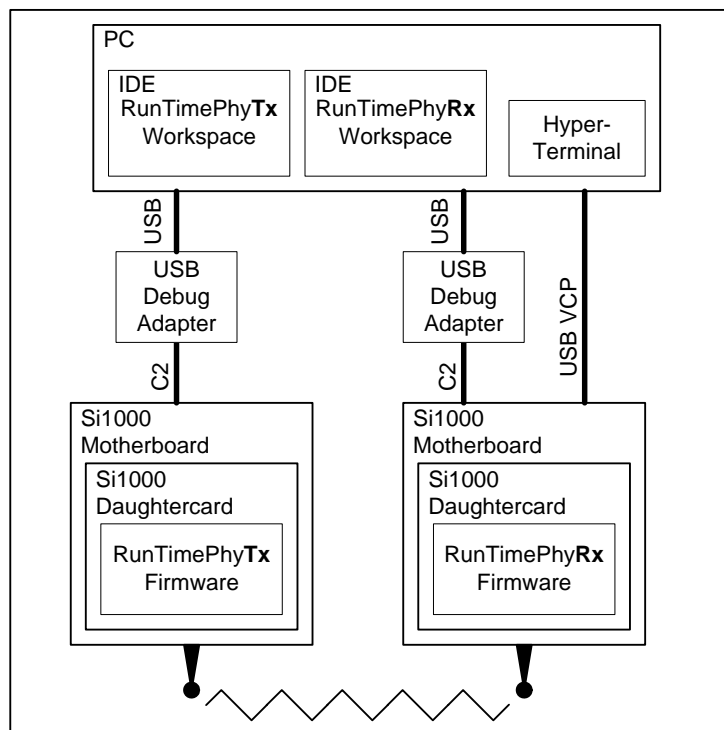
PC

IDE
RunTimePhy**Tx**
Workspace

IDE
RunTimePhy**Rx**
Workspace

Hyper-Terminal

USB

USB

USB Debug Adapter

USB Debug Adapter

USB VCP

C2

C2

Si1000
Motherboard

Si1000
Daughtercard

RunTimePhy**Tx**
Firmware

Si1000
Motherboard

Si1000
Daughtercard

RunTimePhy**Rx**
Firmware